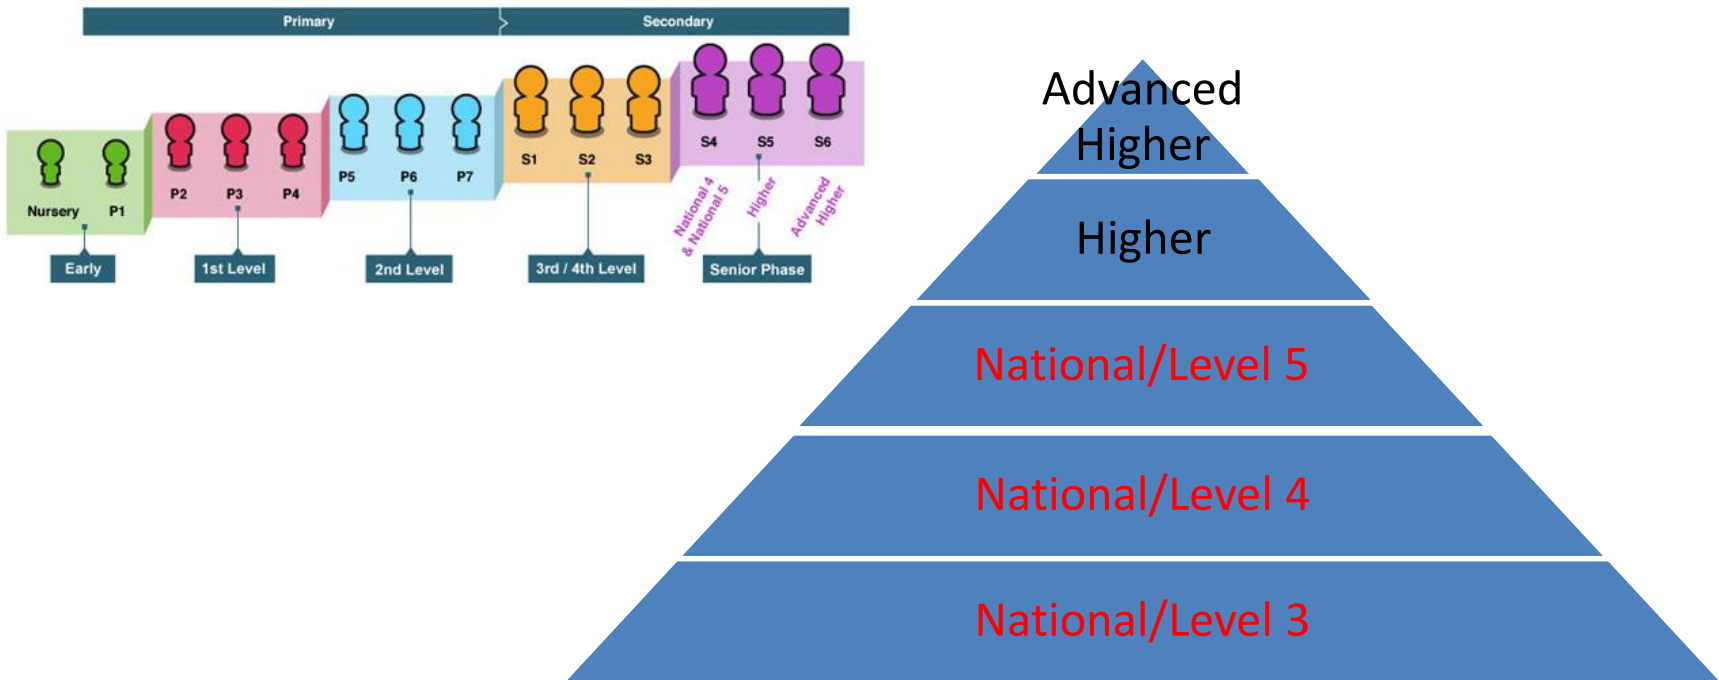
Primary

Secondary

Nursery P1

P2 P3 P4

P5 P6 P7

S1 S2 S3

S4 S5 S6

National 4 & National 5

Higher

Advanced Higher

Early

1st Level

2nd Level

3rd / 4th Level

Senior Phase

Advanced Higher

Higher

National/Level 5

National/Level 4

National/Level 3